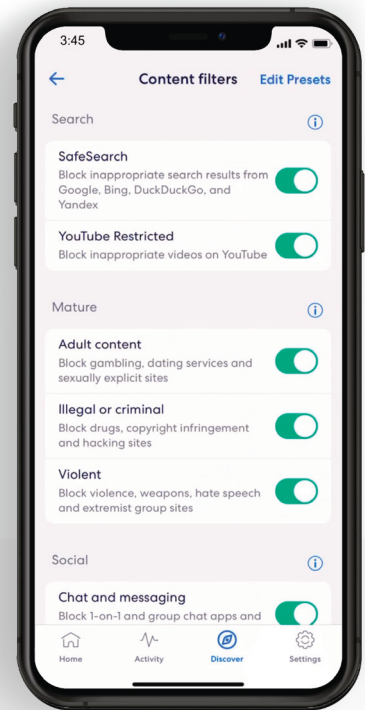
3:45

←
Content filters
Edit Presets

Search

SafeSearch
Block inappropriate search results from Google, Bing, DuckDuckGo, and Yandex

YouTube Restricted
Block inappropriate videos on YouTube

Mature

Adult content
Block gambling, dating services and sexually explicit sites

Illegal or criminal
Block drugs, copyright infringement and hacking sites

Violent
Block violence, weapons, hate speech and extremist group sites

Social

Chat and messaging
Block 1-on-1 and group chat apps and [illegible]

Home
Activity
Discover
Settings